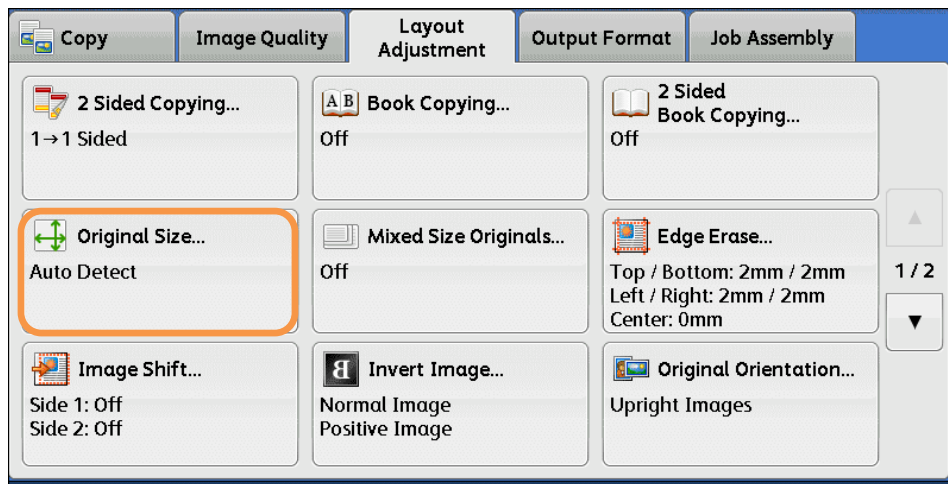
Copy

Image Quality

Layout Adjustment

Output Format

Job Assembly

2 Sided Copying...
1→1 Sided

AB Book Copying...
Off

2 Sided Book Copying...
Off

Original Size...
Auto Detect

Mixed Size Originals...
Off

Edge Erase...
Top / Bottom: 2mm / 2mm
Left / Right: 2mm / 2mm
Center: 0mm

1 / 2

Image Shift...
Side 1: Off
Side 2: Off

B Invert Image...
Normal Image
Positive Image

Original Orientation...
Upright Images